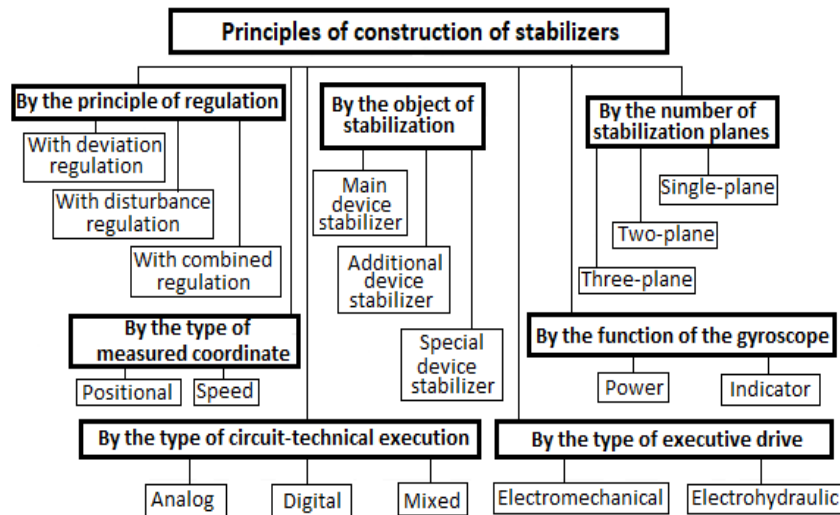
Principles of construction of stabilizers

By the principle of regulation

With deviation regulation

With disturbance regulation

With combined regulation

By the object of stabilization

Main device stabilizer

Additional device stabilizer

Special device stabilizer

By the number of stabilization planes

Single-plane

Two-plane

Three-plane

By the type of measured coordinate

Positional

Speed

By the function of the gyroscope

Power

Indicator

By the type of circuit-technical execution

Analog

Digital

Mixed

By the type of executive drive

Electromechanical

Electrohydraulic